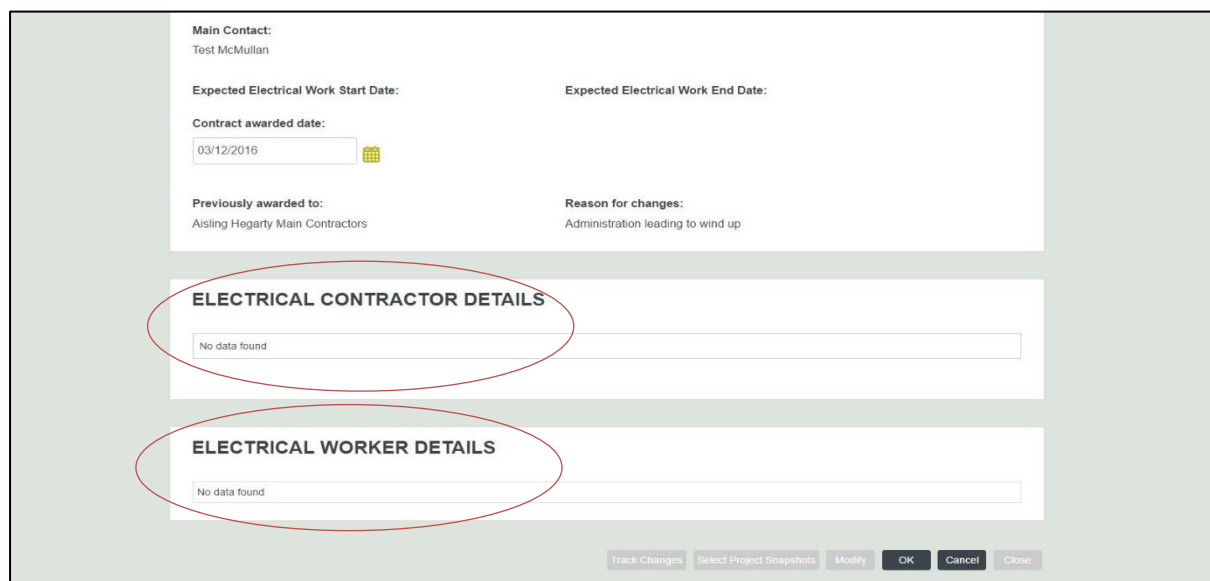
Main Contact:
Test McMullan

Expected Electrical Work Start Date:

Expected Electrical Work End Date:

Contract awarded date:
03/12/2016

Previously awarded to:
Aisling Hegarty Main Contractors

Reason for changes:
Administration leading to wind up

ELECTRICAL CONTRACTOR DETAILS

No data found

ELECTRICAL WORKER DETAILS

No data found

Track Changes Select Project Snapshots Modify OK Cancel Close